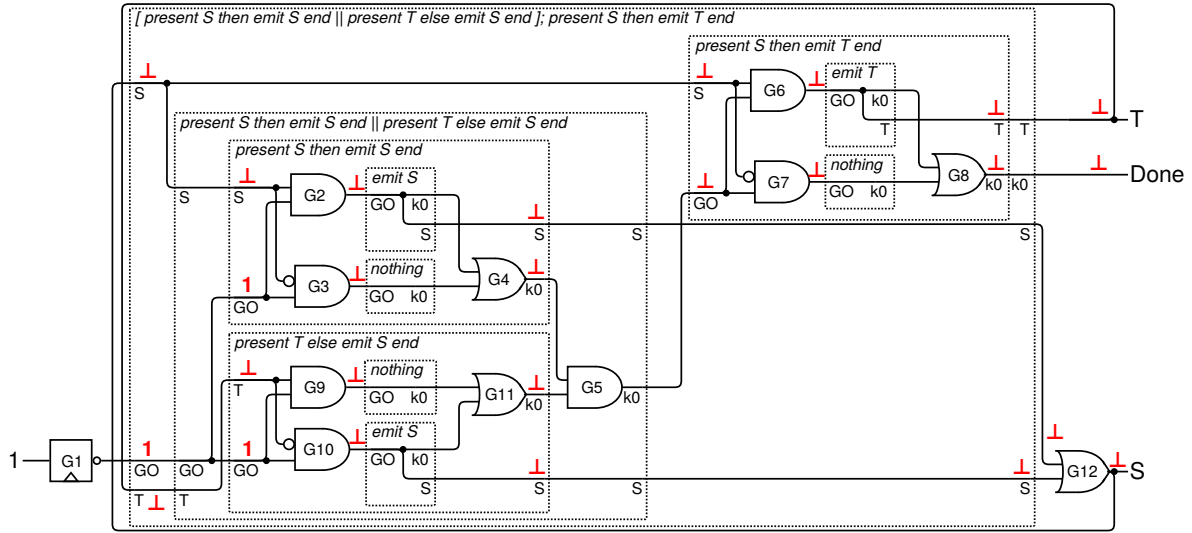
[ present S then emit S end || present T else emit S end ]; present S then emit T end

present S then emit T end

⊥
S
G6
⊥
emit T
GO k0
T
⊥
T
T
⊥
T

G7
nothing
GO k0
⊥
GO
G8
⊥
k0 k0
⊥
Done

⊥
S

present S then emit S end || present T else emit S end

present S then emit S end

S
⊥
S
G2
⊥
emit S
GO k0
S
⊥
S
S
S

1
GO
G3
nothing
GO k0
G4
⊥
k0

present T else emit S end

⊥
T
G9
⊥
nothing
GO k0
G11
⊥
k0
G5
k0

1
G1
1
GO GO
1
GO
G10
⊥
emit S
GO k0
S
⊥
S
S
⊥
S
⊥
G12
⊥
S
T ⊥ T